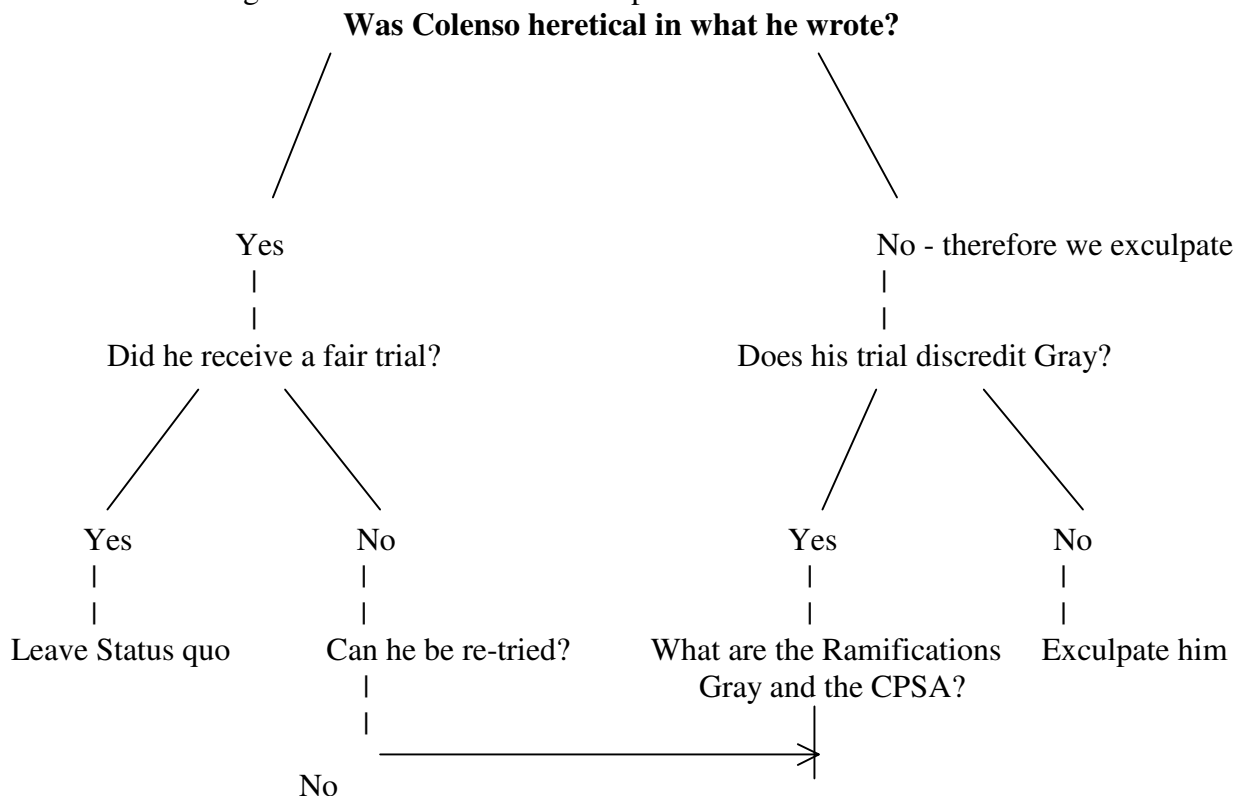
Was Colenso heretical in what he wrote?

Yes

Did he receive a fair trial?

Yes

Leave Status quo

No

Can he be re-tried?

No

No - therefore we exculpate

Does his trial discredit Gray?

Yes

What are the Ramifications Gray and the CPSA?

No

Exculpate him